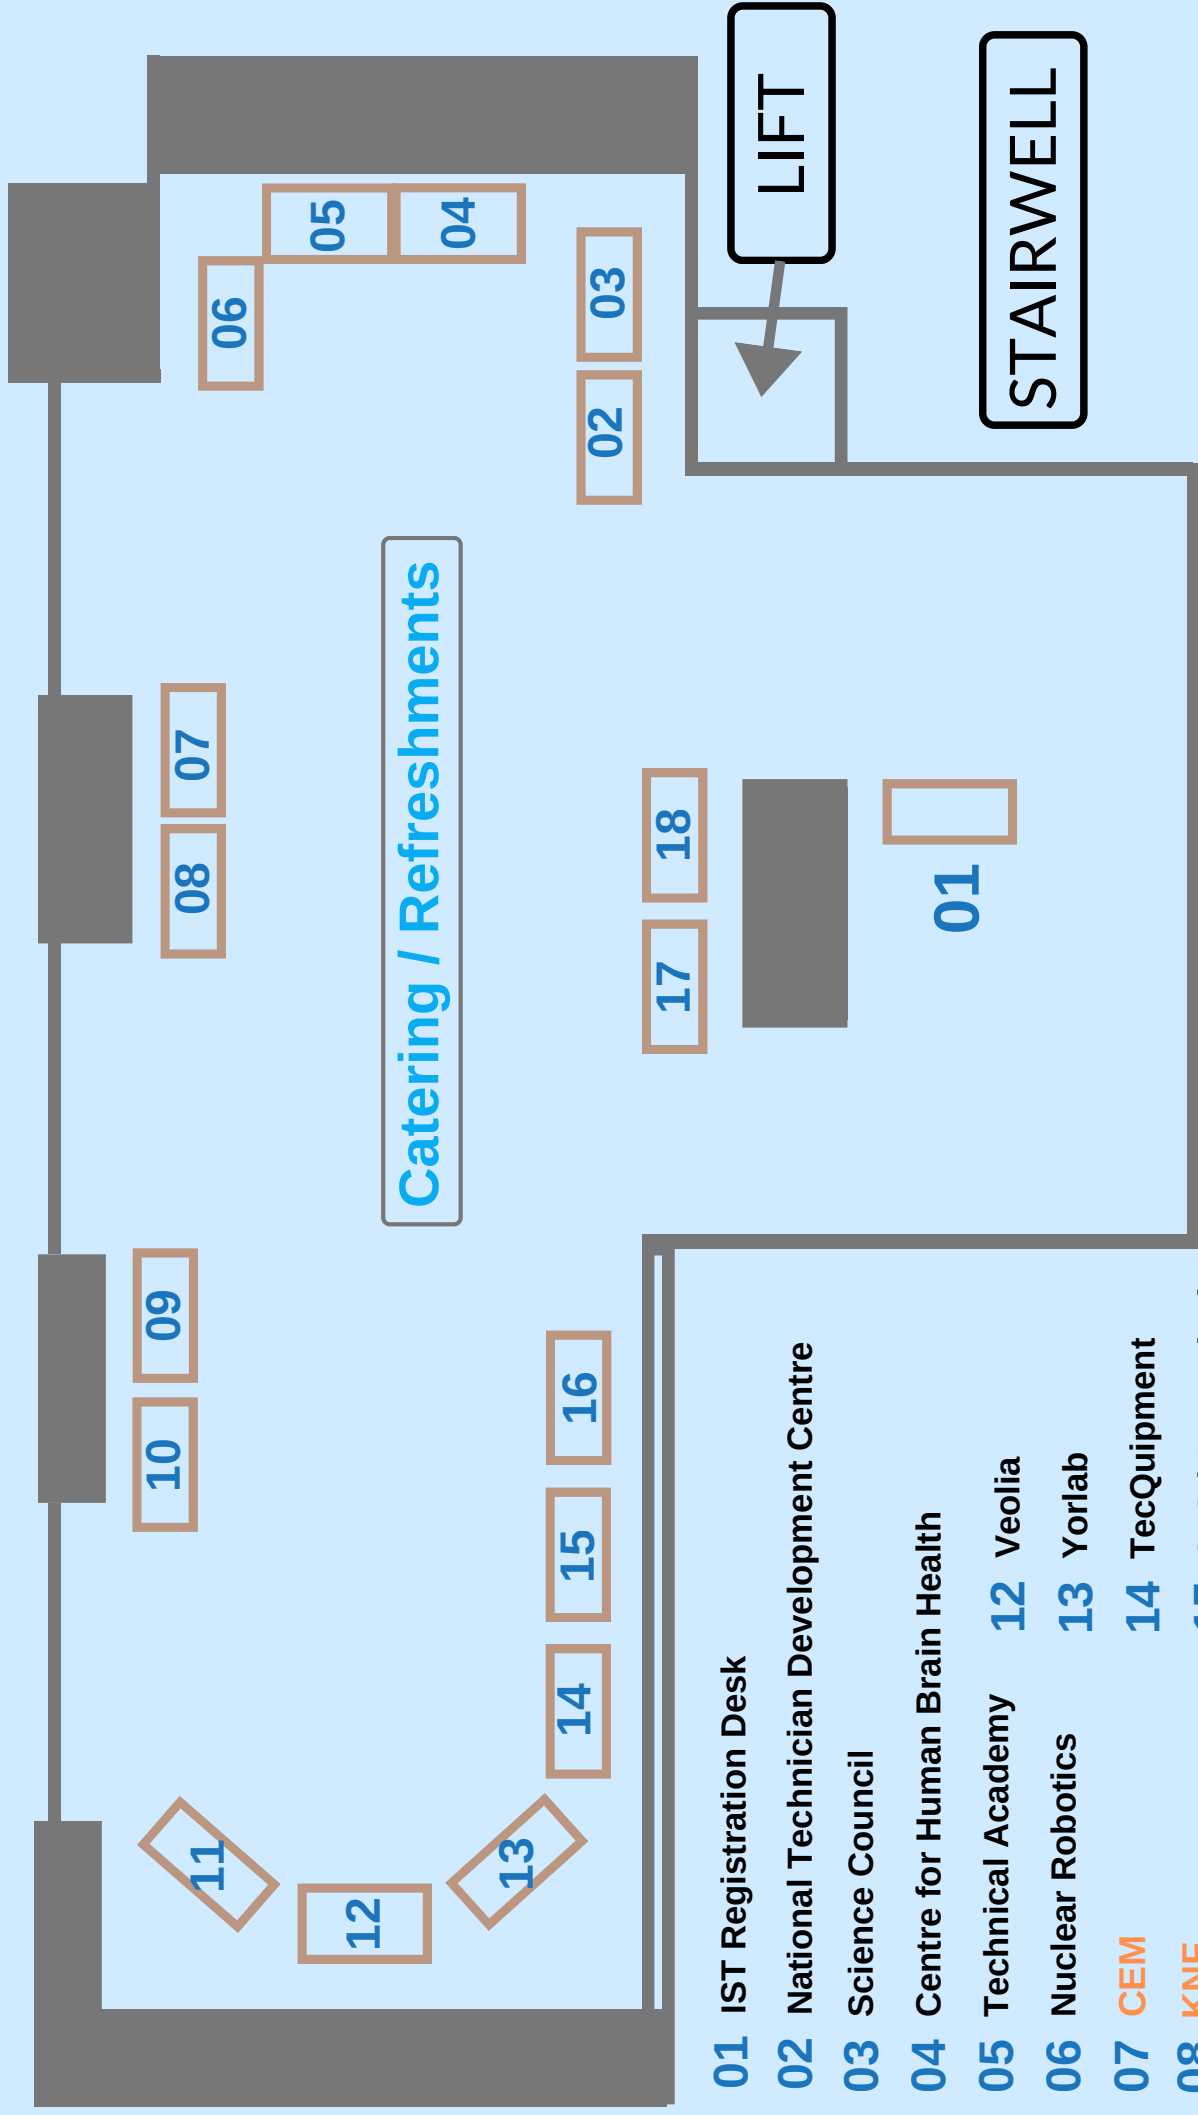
LIFT

STAIRWELL

05 04

06

03

02

Catering / Refreshments

07

08

18

17

01

09

10

16

15

14

13

11

12

01 IST Registration Desk
02 National Technician Development Centre
03 Science Council
04 Centre for Human Brain Health
05 Technical Academy
06 Nuclear Robotics
07 CEM
08 KNE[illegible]

12 Veolia
13 Yorlab
14 TecQuipment